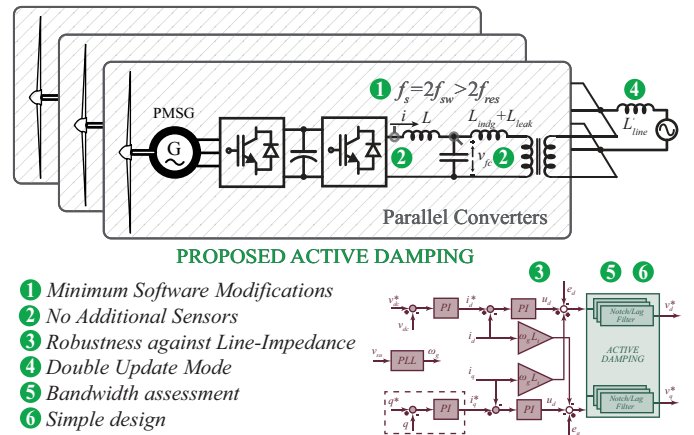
1 $f_s=2f_{sw}>2f_{res}$

4 $L_{line}$

PMSG

G

$i$ $L$

$L_{indg}+L_{leak}$

2 $v_{fc}$ 2

Parallel Converters

PROPOSED ACTIVE DAMPING

1 Minimum Software Modifications
2 No Additional Sensors
3 Robustness against Line-Impedance
4 Double Update Mode
5 Bandwidth assessment
6 Simple design

3 5 6

$v_{dc}^*$ PI $i_d^*$ PI $u_d$ $e_d$ $v_d^*$

$v_{dc}$ $i_d$ $\omega_g L_1$ $i_q$ $\omega_g L_1$

$v_{in}$ PLL $\omega_g$

$q^*$ PI $i_q^*$ PI $u_q$ $e_q$ $v_q^*$

$q$

Notch/Lag Filter

ACTIVE DAMPING

Notch/Lag Filter